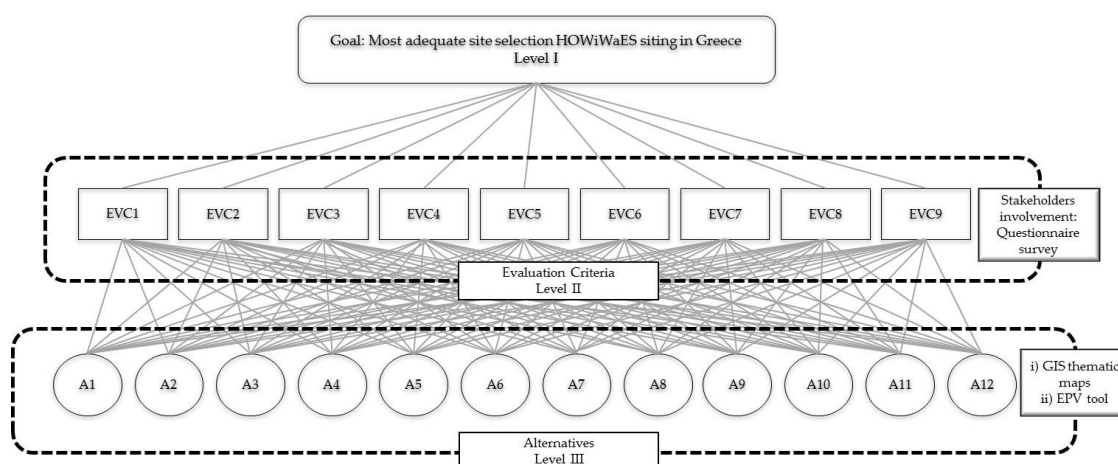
Goal: Most adequate site selection HOWiWaES siting in Greece
Level I

EVC1
EVC2
EVC3
EVC4
EVC5
EVC6
EVC7
EVC8
EVC9

Stakeholders involvement: Questionnaire survey

Evaluation Criteria
Level II

A1
A2
A3
A4
A5
A6
A7
A8
A9
A10
A11
A12

i) GIS thematic maps
ii) EPV tool

Alternatives
Level III